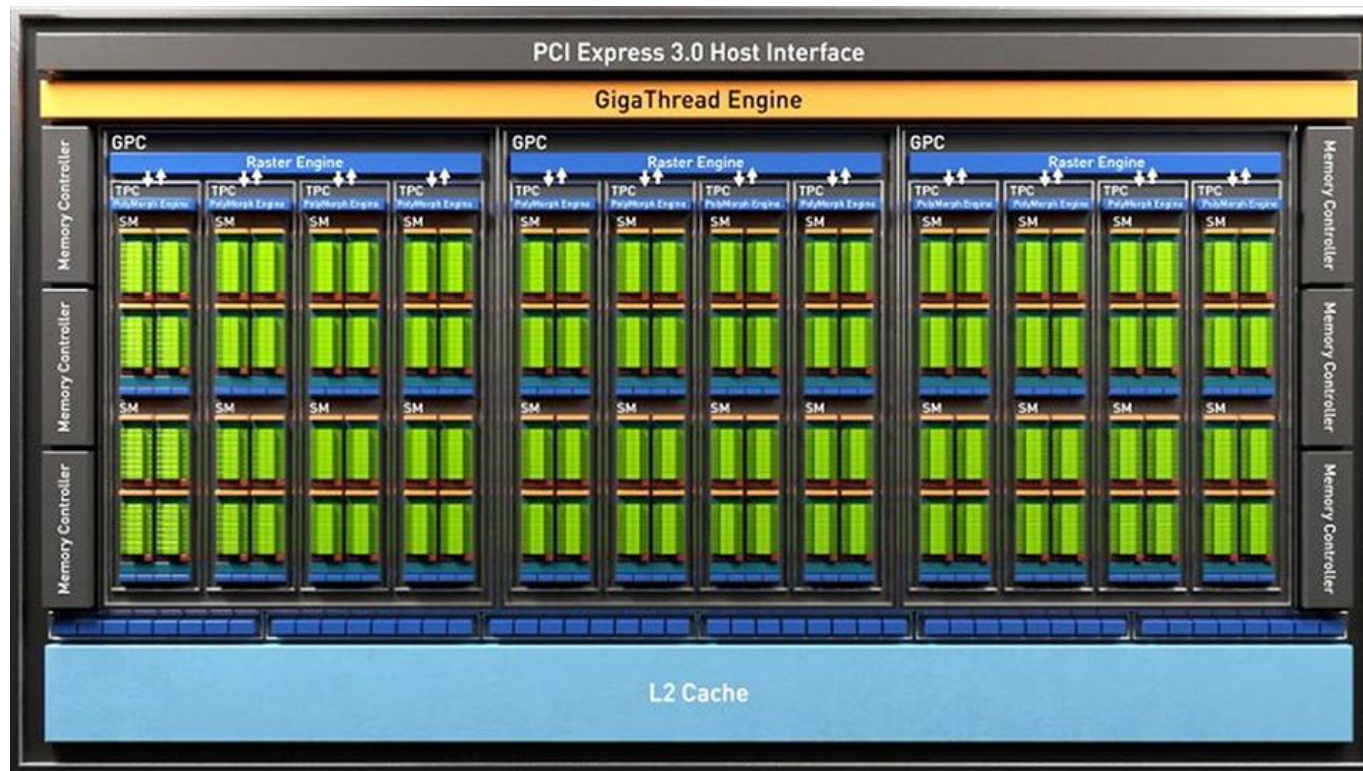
PCI Express 3.0 Host Interface

GigaThread Engine

Memory Controller

Memory Controller

Memory Controller

GPC

Raster Engine

TPC
PolyMorph Engine
SM
SM

TPC
PolyMorph Engine
SM
SM

TPC
PolyMorph Engine
SM
SM

TPC
PolyMorph Engine
SM
SM

GPC

Raster Engine

TPC
PolyMorph Engine
SM
SM

TPC
PolyMorph Engine
SM
SM

TPC
PolyMorph Engine
SM
SM

TPC
PolyMorph Engine
SM
SM

GPC

Raster Engine

TPC
PolyMorph Engine
SM
SM

TPC
PolyMorph Engine
SM
SM

TPC
PolyMorph Engine
SM
SM

TPC
PolyMorph Engine
SM
SM

Memory Controller

Memory Controller

Memory Controller

L2 Cache